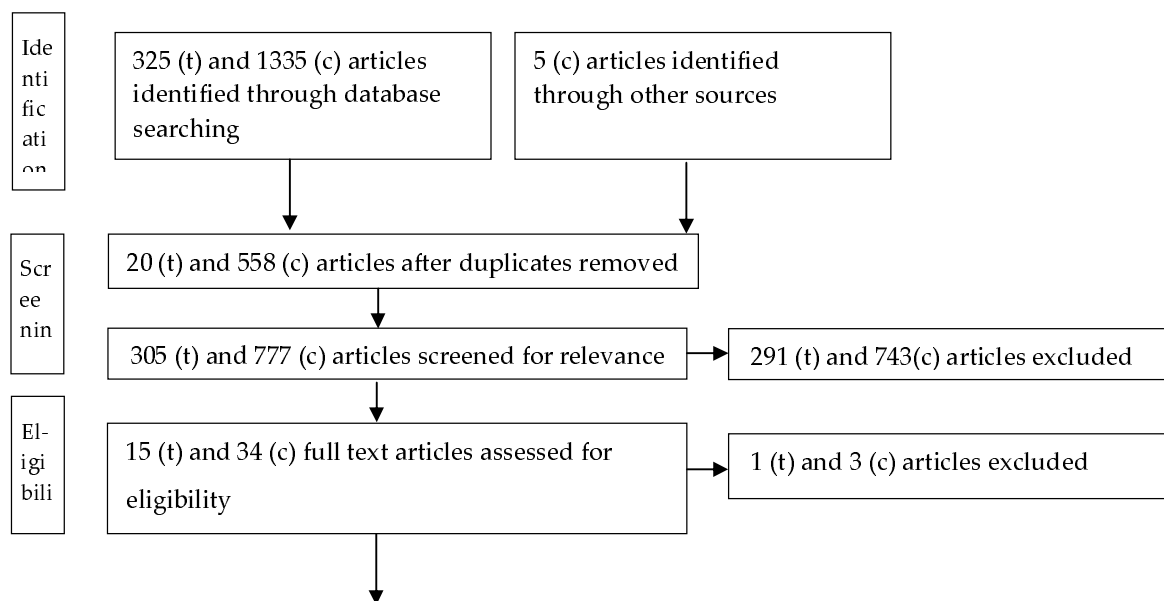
Identificati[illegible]

325 (t) and 1335 (c) articles identified through database searching

5 (c) articles identified through other sources

Screenin

20 (t) and 558 (c) articles after duplicates removed

305 (t) and 777 (c) articles screened for relevance

291 (t) and 743(c) articles excluded

El-igibili

15 (t) and 34 (c) full text articles assessed for eligibility

1 (t) and 3 (c) articles excluded